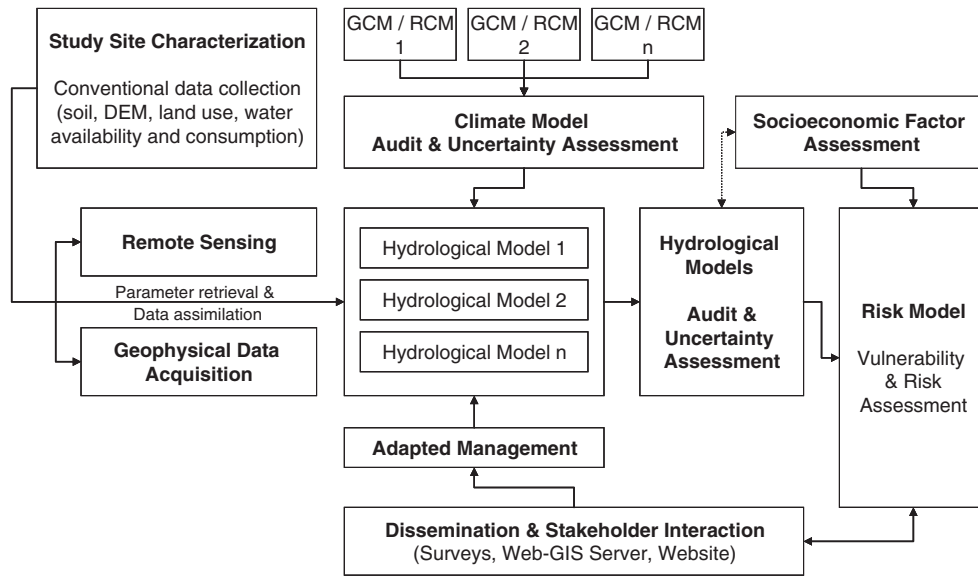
Study Site Characterization

Conventional data collection (soil, DEM, land use, water availability and consumption)

GCM / RCM 1

GCM / RCM 2

GCM / RCM n

Climate Model Audit & Uncertainty Assessment

Socioeconomic Factor Assessment

Remote Sensing

Parameter retrieval & Data assimilation

Geophysical Data Acquisition

Hydrological Model 1

Hydrological Model 2

Hydrological Model n

Hydrological Models

Audit & Uncertainty Assessment

Risk Model

Vulnerability & Risk Assessment

Adapted Management

Dissemination & Stakeholder Interaction (Surveys, Web-GIS Server, Website)